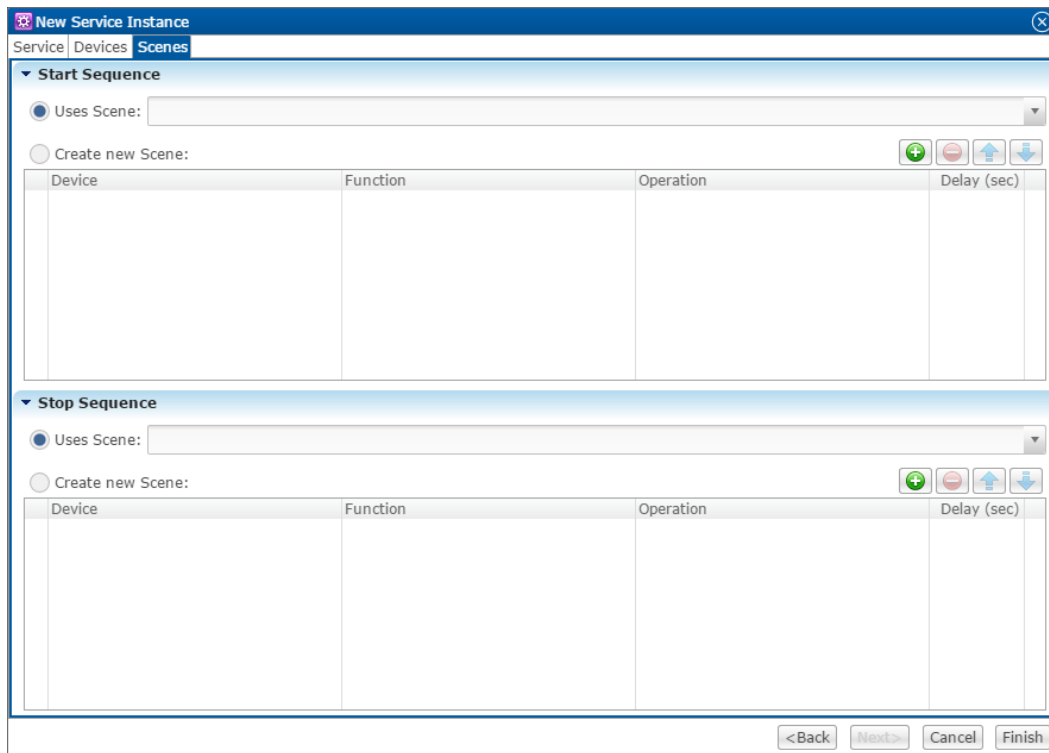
New Service Instance

Service Devices Scenes

Start Sequence

Uses Scene:

Create new Scene:

| Device | Function | Operation | Delay (sec) |
|---|---|---|---|

Stop Sequence

Uses Scene:

Create new Scene:

| Device | Function | Operation | Delay (sec) |
|---|---|---|---|

<Back Next> Cancel Finish